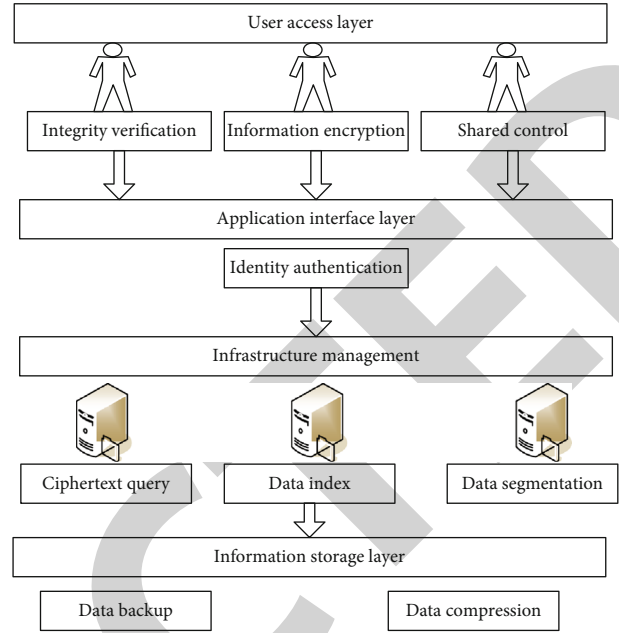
User access layer

Integrity verification

Information encryption

Shared control

Application interface layer

Identity authentication

Infrastructure management

Ciphertext query

Data index

Data segmentation

Information storage layer

Data backup

Data compression